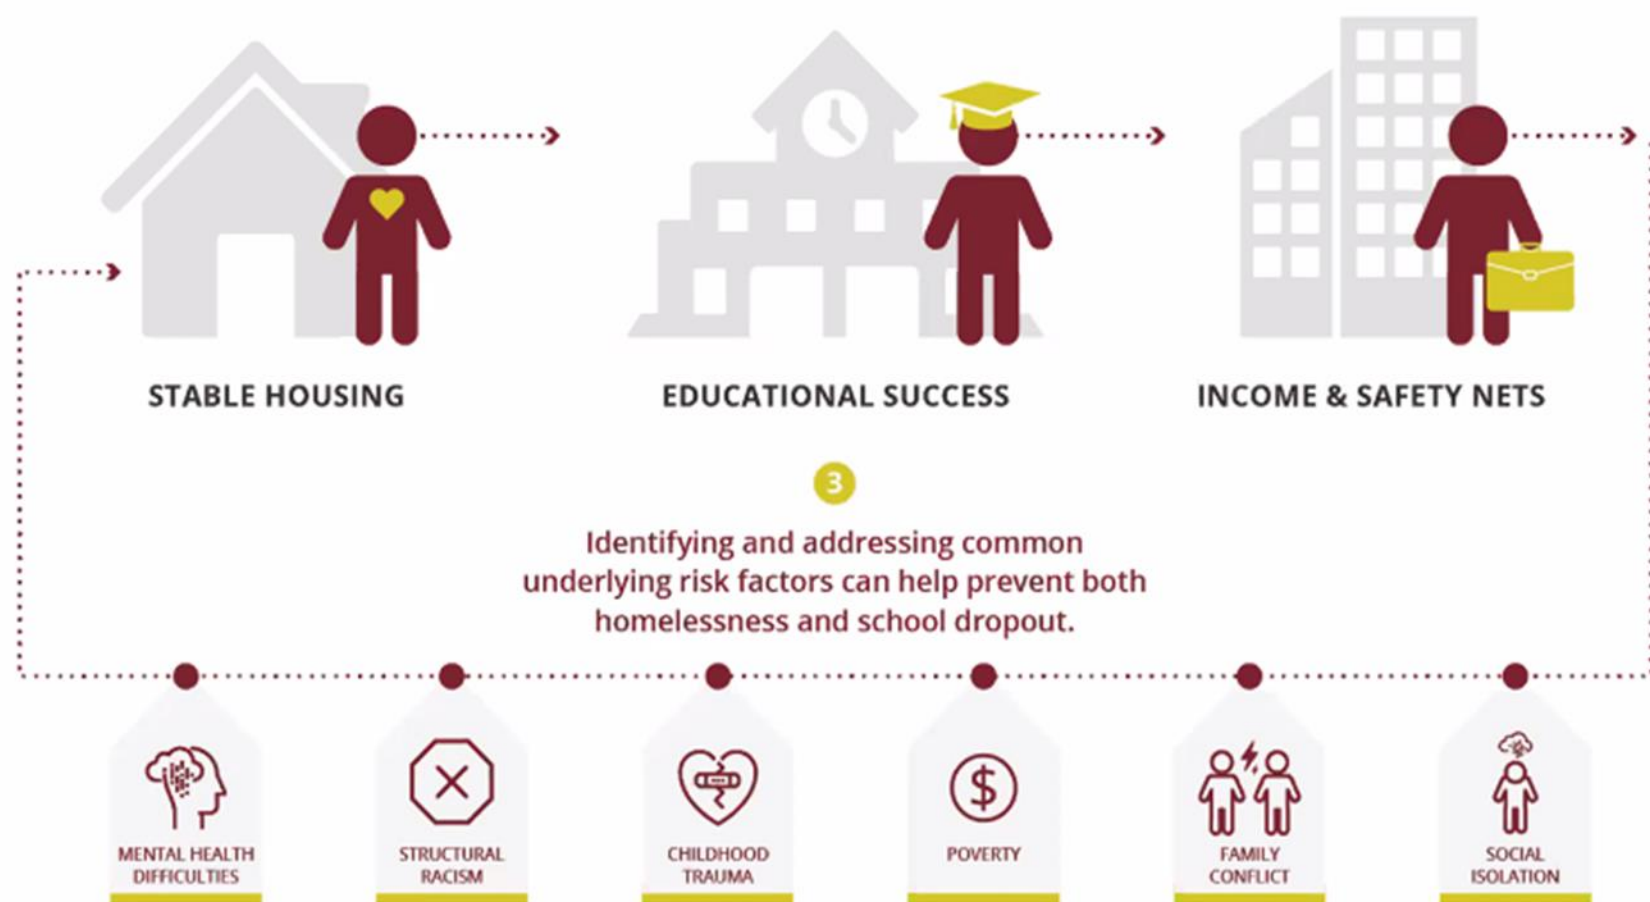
STABLE HOUSING

EDUCATIONAL SUCCESS

INCOME & SAFETY NETS

3

Identifying and addressing common underlying risk factors can help prevent both homelessness and school dropout.

MENTAL HEALTH DIFFICULTIES

STRUCTURAL RACISM

CHILDHOOD TRAUMA

$

POVERTY

FAMILY CONFLICT

SOCIAL ISOLATION